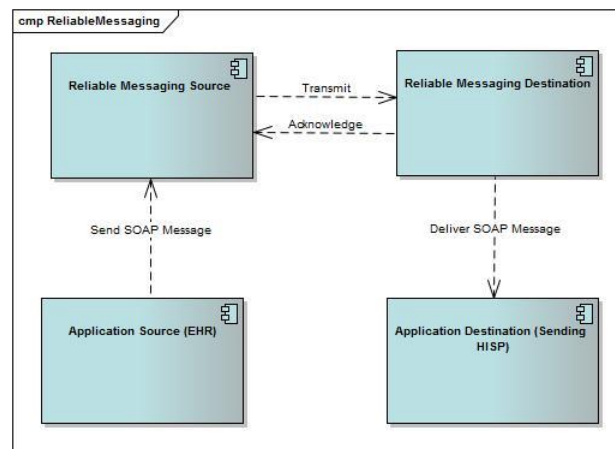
cmp ReliableMessaging

Reliable Messaging Source

Transmit

Acknowledge

Reliable Messaging Destination

Send SOAP Message

Deliver SOAP Message

Application Source (EHR)

Application Destination (Sending HISP)